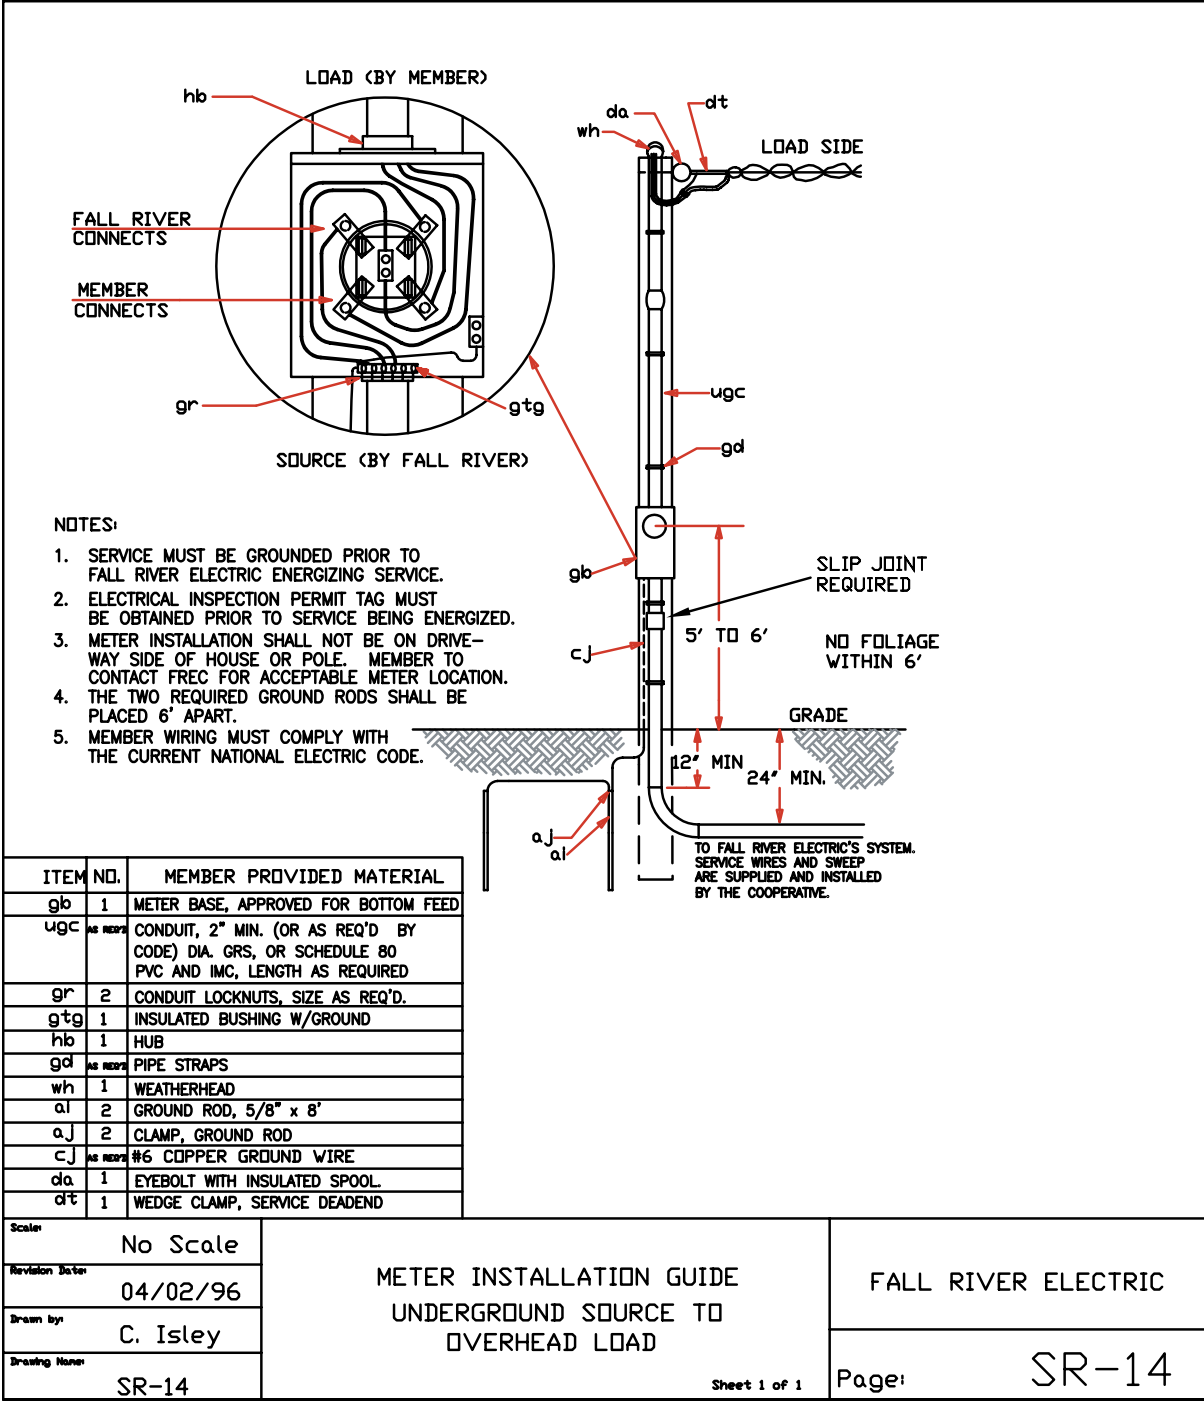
LOAD (BY MEMBER)

hb

FALL RIVER CONNECTS

MEMBER CONNECTS

gr

gtg

SOURCE (BY FALL RIVER)

da

dt

wh

LOAD SIDE

ugc

gd

gb

SLIP JOINT REQUIRED

cj

5' TO 6'

NO FOLIAGE WITHIN 6'

GRADE

12" MIN

24" MIN.

aj

al

TO FALL RIVER ELECTRIC'S SYSTEM. SERVICE WIRES AND SWEEP ARE SUPPLIED AND INSTALLED BY THE COOPERATIVE.

NOTES:

1. SERVICE MUST BE GROUNDED PRIOR TO FALL RIVER ELECTRIC ENERGIZING SERVICE.
2. ELECTRICAL INSPECTION PERMIT TAG MUST BE OBTAINED PRIOR TO SERVICE BEING ENERGIZED.
3. METER INSTALLATION SHALL NOT BE ON DRIVEWAY SIDE OF HOUSE OR POLE. MEMBER TO CONTACT FREC FOR ACCEPTABLE METER LOCATION.
4. THE TWO REQUIRED GROUND RODS SHALL BE PLACED 6' APART.
5. MEMBER WIRING MUST COMPLY WITH THE CURRENT NATIONAL ELECTRIC CODE.

| ITEM | NO. | MEMBER PROVIDED MATERIAL |
|---|---|---|
| gb | 1 | METER BASE, APPROVED FOR BOTTOM FEED |
| ugc | AS REQ'D | CONDUIT, 2" MIN. (OR AS REQ'D BY CODE) DIA. GRS, OR SCHEDULE 80 PVC AND IMC, LENGTH AS REQUIRED |
| gr | 2 | CONDUIT LOCKNUTS, SIZE AS REQ'D. |
| gtg | 1 | INSULATED BUSHING W/GROUND |
| hb | 1 | HUB |
| gd | AS REQ'D | PIPE STRAPS |
| wh | 1 | WEATHERHEAD |
| al | 2 | GROUND ROD, 5/8" x 8' |
| aj | 2 | CLAMP, GROUND ROD |
| cj | AS REQ'D | #6 COPPER GROUND WIRE |
| da | 1 | EYEBOLT WITH INSULATED SPOOL. |
| dt | 1 | WEDGE CLAMP, SERVICE DEADEND |

Scale: No Scale
Revision Date: 04/02/96
Drawn by: C. Isley
Drawing Name: SR-14

METER INSTALLATION GUIDE
UNDERGROUND SOURCE TO
OVERHEAD LOAD

Sheet 1 of 1

FALL RIVER ELECTRIC

Page: SR-14